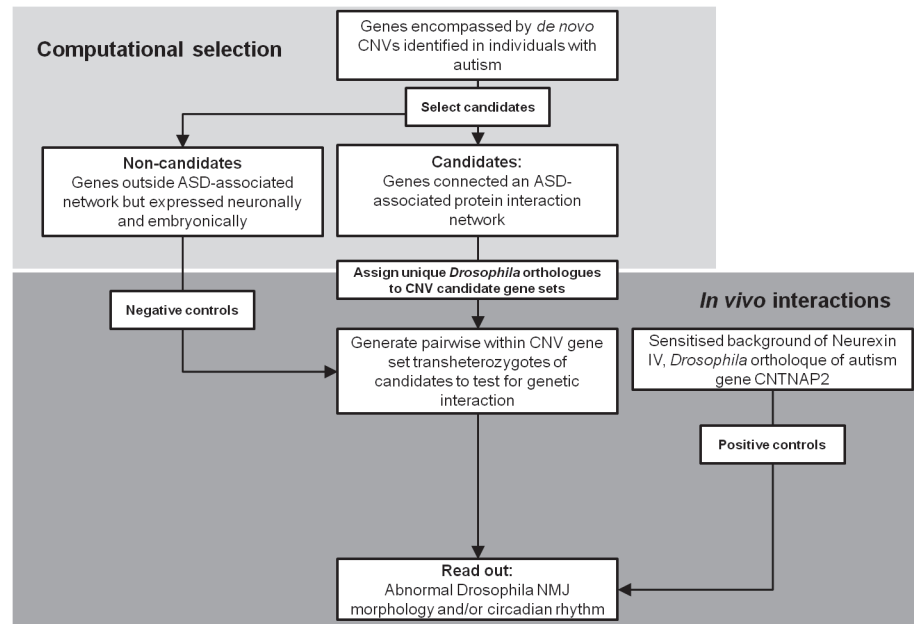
Computational selection

Genes encompassed by de novo CNVs identified in individuals with autism

Select candidates

Non-candidates
Genes outside ASD-associated network but expressed neuronally and embryonically

Candidates:
Genes connected an ASD-associated protein interaction network

Assign unique Drosophila orthologues to CNV candidate gene sets

In vivo interactions

Negative controls

Generate pairwise within CNV gene set transheterozygotes of candidates to test for genetic interaction

Sensitised background of Neurexin IV, Drosophila orthologue of autism gene CNTNAP2

Positive controls

Read out:
Abnormal Drosophila NMJ morphology and/or circadian rhythm